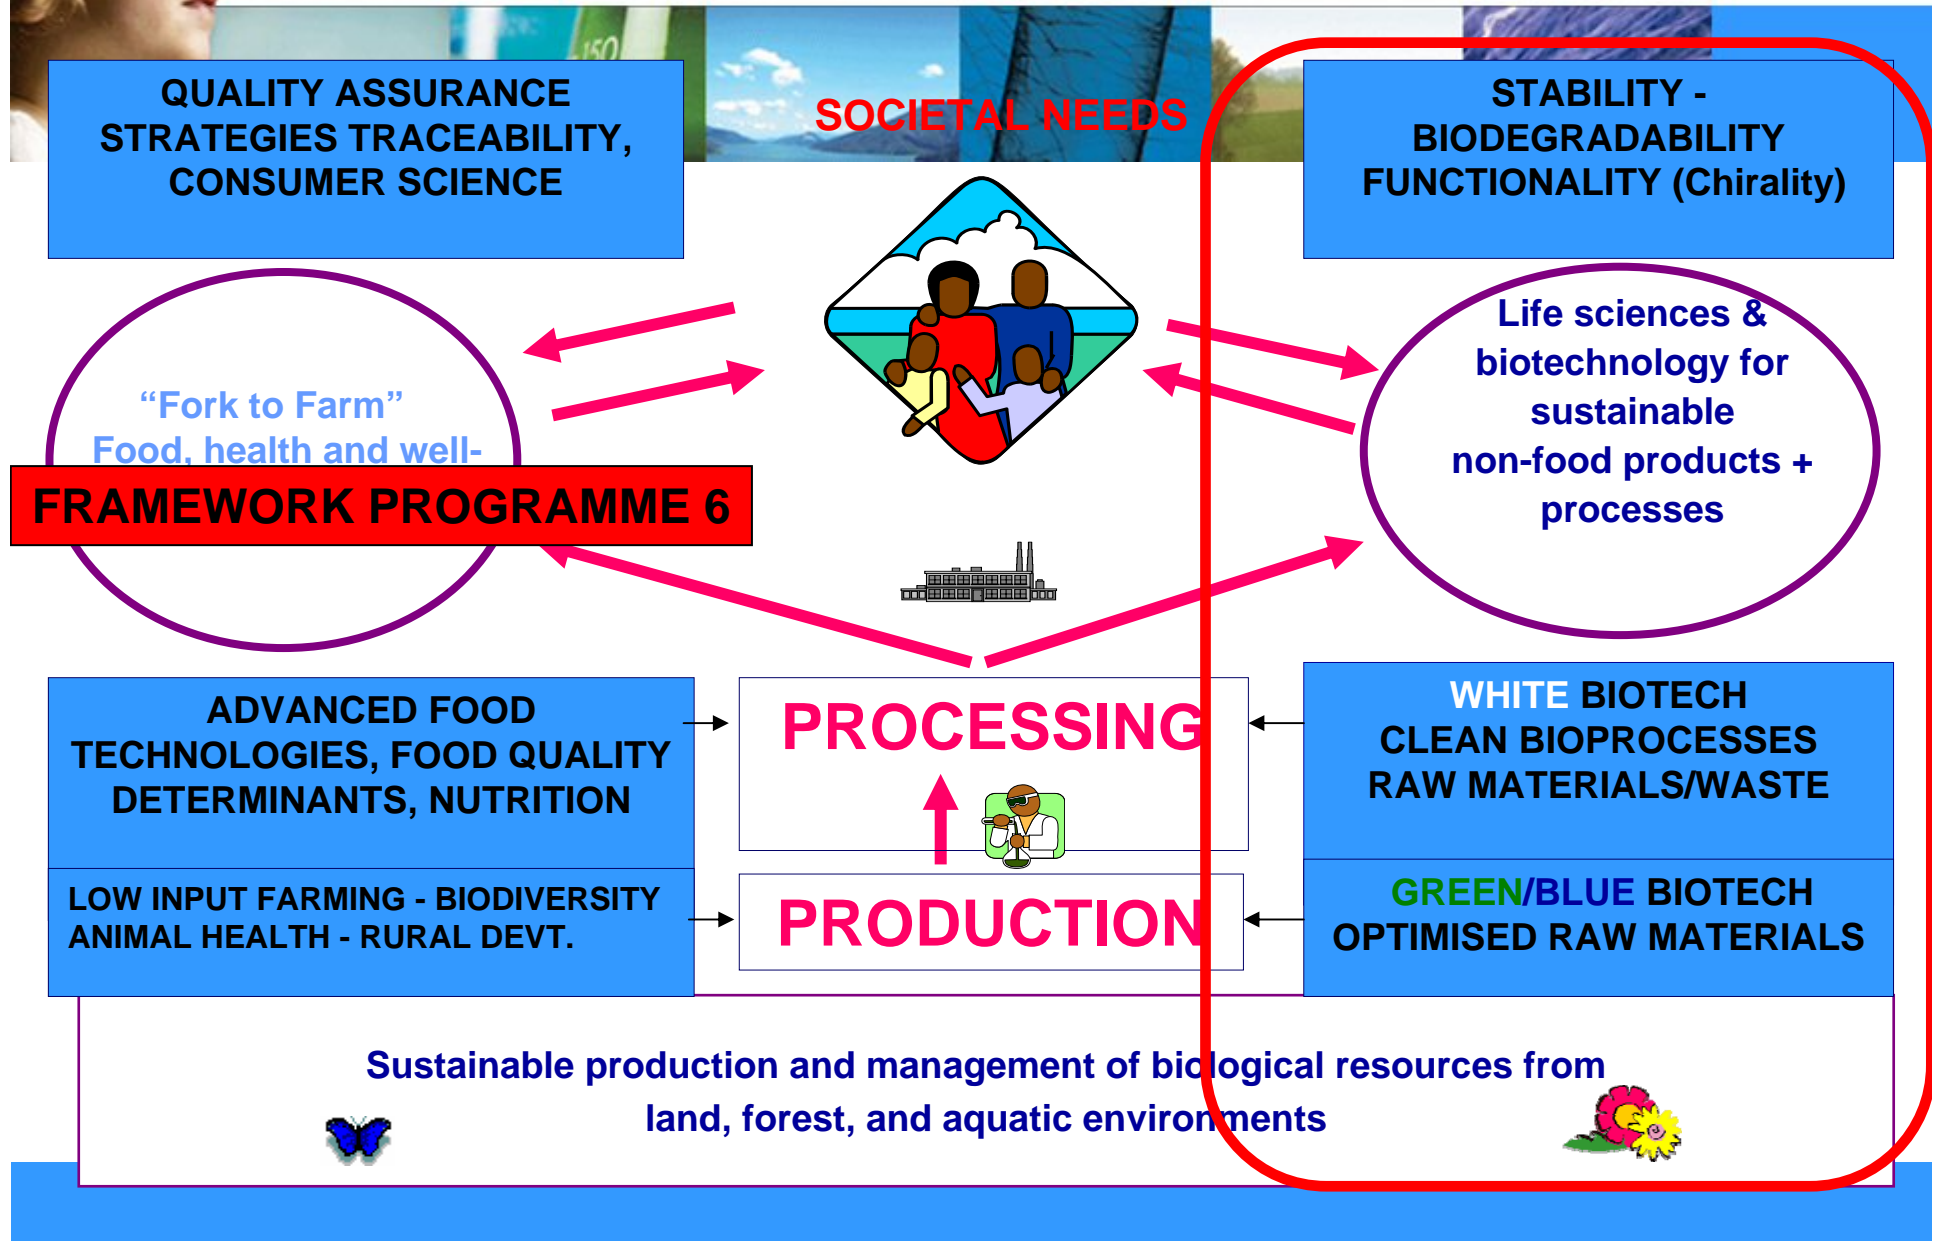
QUALITY ASSURANCE STRATEGIES TRACEABILITY, CONSUMER SCIENCE

SOCIETAL NEEDS

STABILITY - BIODEGRADABILITY FUNCTIONALITY (Chirality)

"Fork to Farm" Food, health and well-

FRAMEWORK PROGRAMME 6

Life sciences & biotechnology for sustainable non-food products + processes

ADVANCED FOOD TECHNOLOGIES, FOOD QUALITY DETERMINANTS, NUTRITION

PROCESSING

WHITE BIOTECH CLEAN BIOPROCESSES RAW MATERIALS/WASTE

LOW INPUT FARMING - BIODIVERSITY ANIMAL HEALTH - RURAL DEVT.

PRODUCTION

GREEN/BLUE BIOTECH OPTIMISED RAW MATERIALS

Sustainable production and management of biological resources from land, forest, and aquatic environments